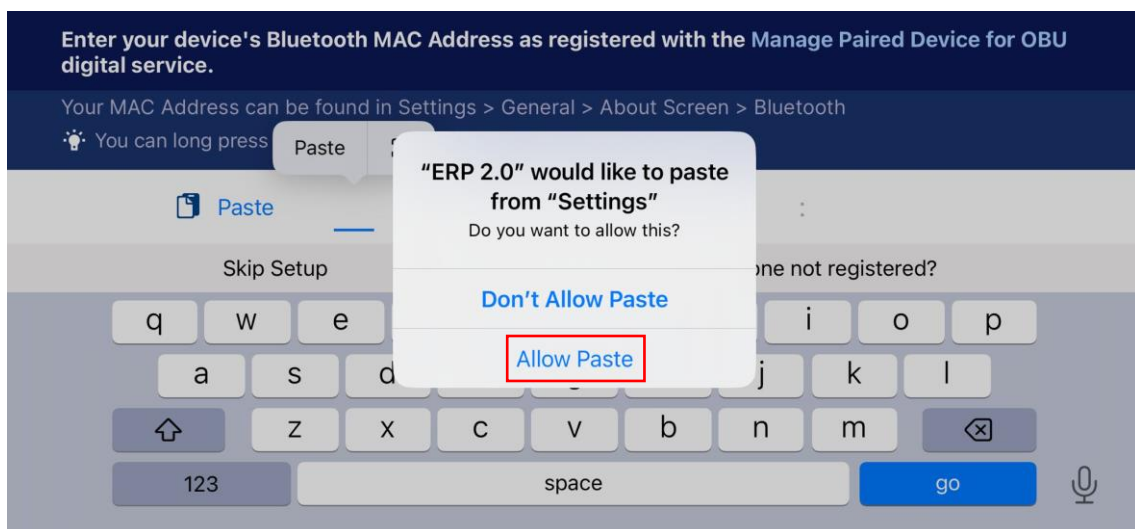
Enter your device's Bluetooth MAC Address as registered with the Manage Paired Device for OBU digital service.

Your MAC Address can be found in Settings > General > About Screen > Bluetooth

You can long press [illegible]

Paste

Paste

:

Skip Setup

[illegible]one not registered?

"ERP 2.0" would like to paste from "Settings"

Do you want to allow this?

Don't Allow Paste

Allow Paste

q w e i o p

a s d j k l

z x c v b n m

123 space go